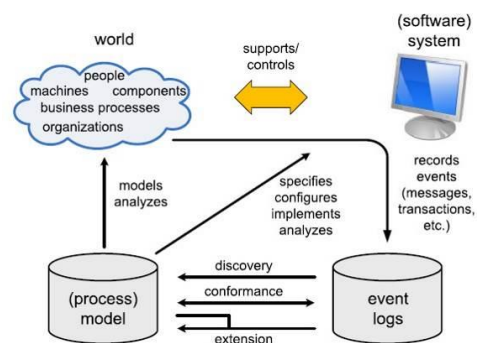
world

people
machines components
business processes
organizations

supports/
controls

(software)
system

records
events
(messages,
transactions,
etc.)

models
analyzes

specifies
configures
implements
analyzes

discovery

conformance

extension

(process)
model

event
logs